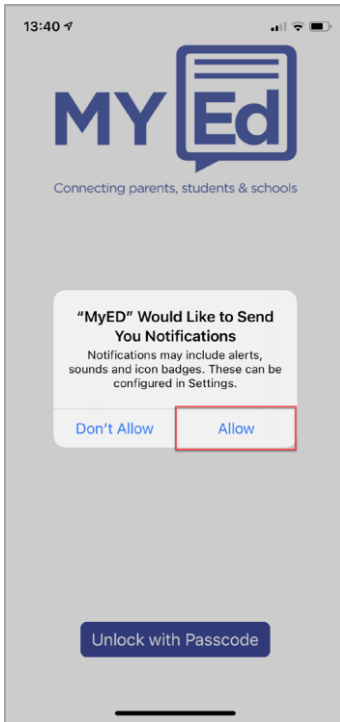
13:40

MY Ed

Connecting parents, students & schools

“MyED” Would Like to Send You Notifications

Notifications may include alerts, sounds and icon badges. These can be configured in Settings.

Don't Allow

Allow

Unlock with Passcode